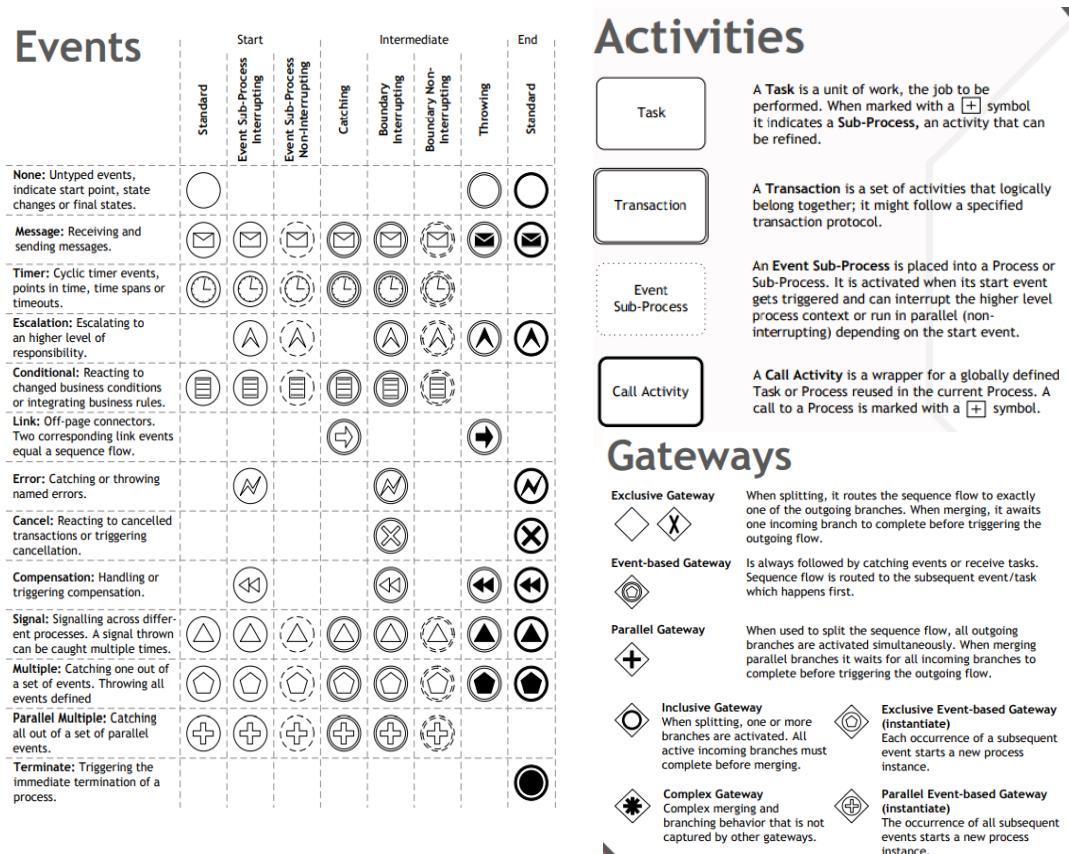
Events

| | Start | | | Intermediate | | | | End |
|---|---|---|---|---|---|---|---|---|
| | Standard | Event Sub-Process Interrupting | Event Sub-Process Non-Interrupting | Catching | Boundary Interrupting | Boundary Non-Interrupting | Throwing | Standard |
| None: Untyped events, indicate start point, state changes or final states. | | | | | | | | |
| Message: Receiving and sending messages. | | | | | | | | |
| Timer: Cyclic timer events, points in time, time spans or timeouts. | | | | | | | | |
| Escalation: Escalating to an higher level of responsibility. | | | | | | | | |
| Conditional: Reacting to changed business conditions or integrating business rules. | | | | | | | | |
| Link: Off-page connectors. Two corresponding link events equal a sequence flow. | | | | | | | | |
| Error: Catching or throwing named errors. | | | | | | | | |
| Cancel: Reacting to cancelled transactions or triggering cancellation. | | | | | | | | |
| Compensation: Handling or triggering compensation. | | | | | | | | |
| Signal: Signalling across different processes. A signal thrown can be caught multiple times. | | | | | | | | |
| Multiple: Catching one out of a set of events. Throwing all events defined | | | | | | | | |
| Parallel Multiple: Catching all out of a set of parallel events. | | | | | | | | |
| Terminate: Triggering the immediate termination of a process. | | | | | | | | |

Activities

Task

A Task is a unit of work, the job to be performed. When marked with a + symbol it indicates a Sub-Process, an activity that can be refined.

Transaction

A Transaction is a set of activities that logically belong together; it might follow a specified transaction protocol.

Event Sub-Process

An Event Sub-Process is placed into a Process or Sub-Process. It is activated when its start event gets triggered and can interrupt the higher level process context or run in parallel (non-interrupting) depending on the start event.

Call Activity

A Call Activity is a wrapper for a globally defined Task or Process reused in the current Process. A call to a Process is marked with a + symbol.

Gateways

Exclusive Gateway

When splitting, it routes the sequence flow to exactly one of the outgoing branches. When merging, it awaits one incoming branch to complete before triggering the outgoing flow.

Event-based Gateway

Is always followed by catching events or receive tasks. Sequence flow is routed to the subsequent event/task which happens first.

Parallel Gateway

When used to split the sequence flow, all outgoing branches are activated simultaneously. When merging parallel branches it waits for all incoming branches to complete before triggering the outgoing flow.

Inclusive Gateway
When splitting, one or more branches are activated. All active incoming branches must complete before merging.

Exclusive Event-based Gateway (instantiate)
Each occurrence of a subsequent event starts a new process instance.

Complex Gateway
Complex merging and branching behavior that is not captured by other gateways.

Parallel Event-based Gateway (instantiate)
The occurrence of all subsequent events starts a new process instance.